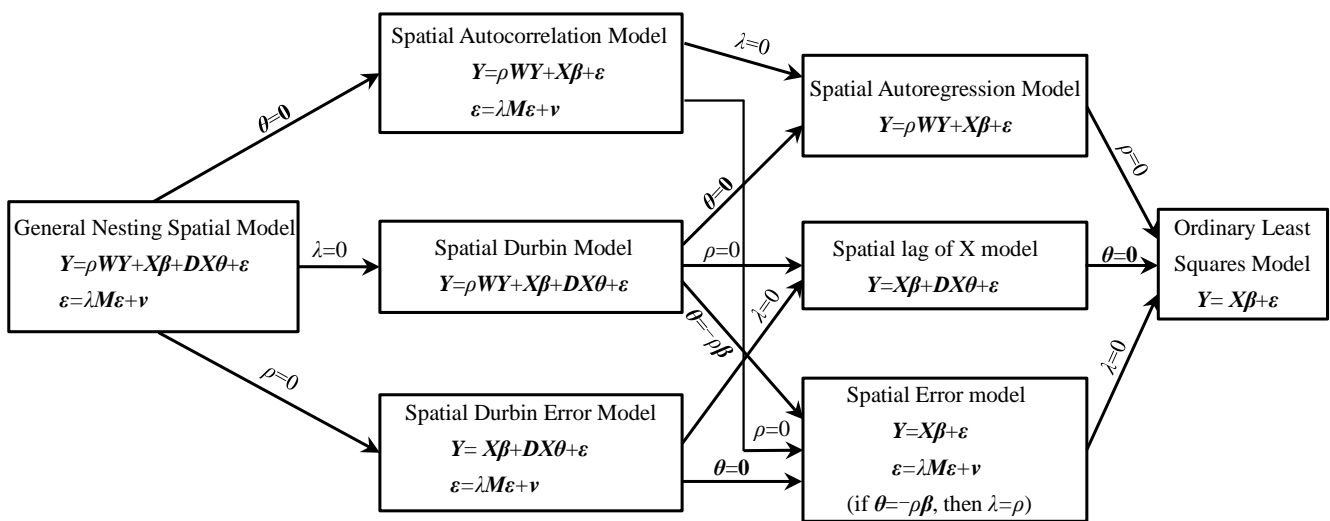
Spatial Autocorrelation Model
$Y=\rho WY+X\beta+\varepsilon$
$\varepsilon=\lambda M\varepsilon+v$

$\lambda=0$

Spatial Autoregression Model
$Y=\rho WY+X\beta+\varepsilon$

$\theta=0$

General Nesting Spatial Model
$Y=\rho WY+X\beta+DX\theta+\varepsilon$
$\varepsilon=\lambda M\varepsilon+v$

$\lambda=0$

Spatial Durbin Model
$Y=\rho WY+X\beta+DX\theta+\varepsilon$

$\theta=0$

$\rho=0$

Spatial lag of X model
$Y=X\beta+DX\theta+\varepsilon$

$\rho=0$

$\theta=0$

Ordinary Least Squares Model
$Y= X\beta+\varepsilon$

$\lambda=0$

$\theta=-\rho\beta$

$\rho=0$

Spatial Durbin Error Model
$Y= X\beta+DX\theta+\varepsilon$
$\varepsilon=\lambda M\varepsilon+v$

$\rho=0$

$\theta=0$

Spatial Error model
$Y=X\beta+\varepsilon$
$\varepsilon=\lambda M\varepsilon+v$
(if $\theta=-\rho\beta$, then $\lambda=\rho$)

$\lambda=0$